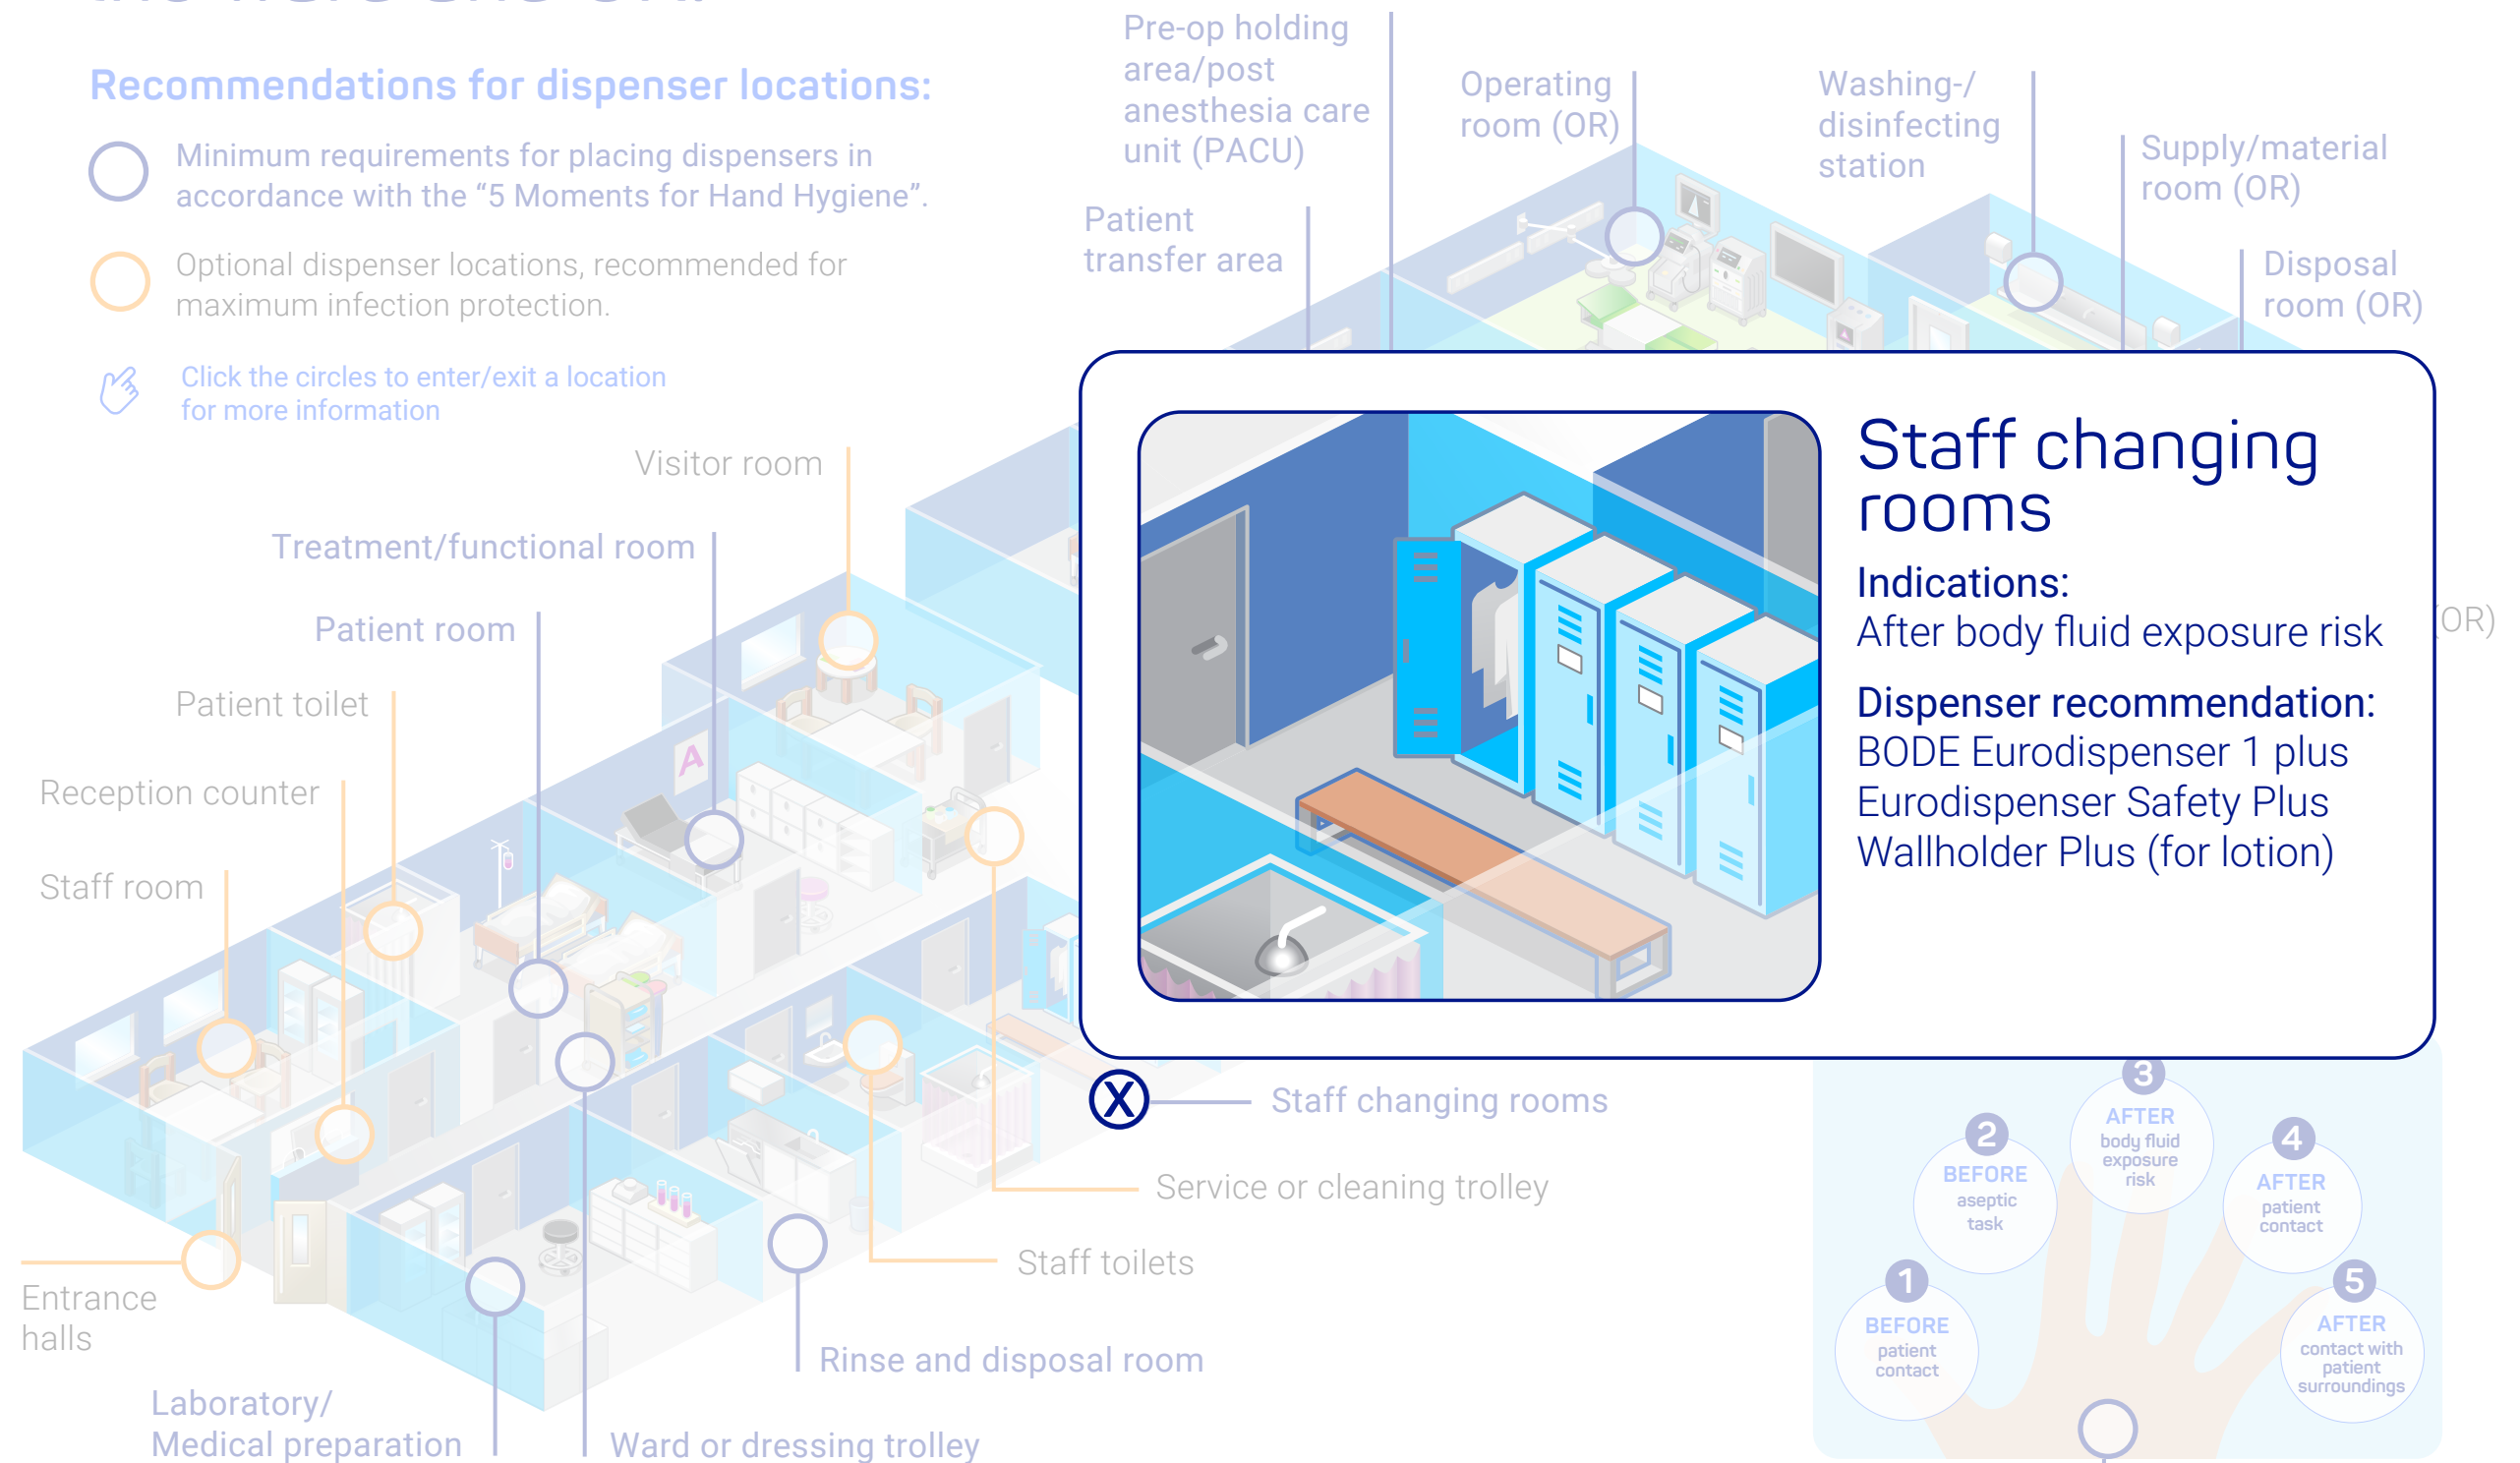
Recommendations for dispenser locations:

Minimum requirements for placing dispensers in accordance with the “5 Moments for Hand Hygiene”.

Optional dispenser locations, recommended for maximum infection protection.

Click the circles to enter/exit a location for more information

Pre-op holding area/post anesthesia care unit (PACU)

Operating room (OR)

Washing-/disinfecting station

Supply/material room (OR)

Patient transfer area

Disposal room (OR)

Visitor room

Treatment/functional room

Patient room

Patient toilet

Reception counter

Staff room

Entrance halls

Laboratory/ Medical preparation

Ward or dressing trolley

Rinse and disposal room

Staff toilets

Service or cleaning trolley

Staff changing rooms

(OR)

Staff changing rooms

Indications:
After body fluid exposure risk

Dispenser recommendation:
BODE Eurodispenser 1 plus
Eurodispenser Safety Plus
Wallholder Plus (for lotion)

1 BEFORE patient contact
2 BEFORE aseptic task
3 AFTER body fluid exposure risk
4 AFTER patient contact
5 AFTER contact with patient surroundings